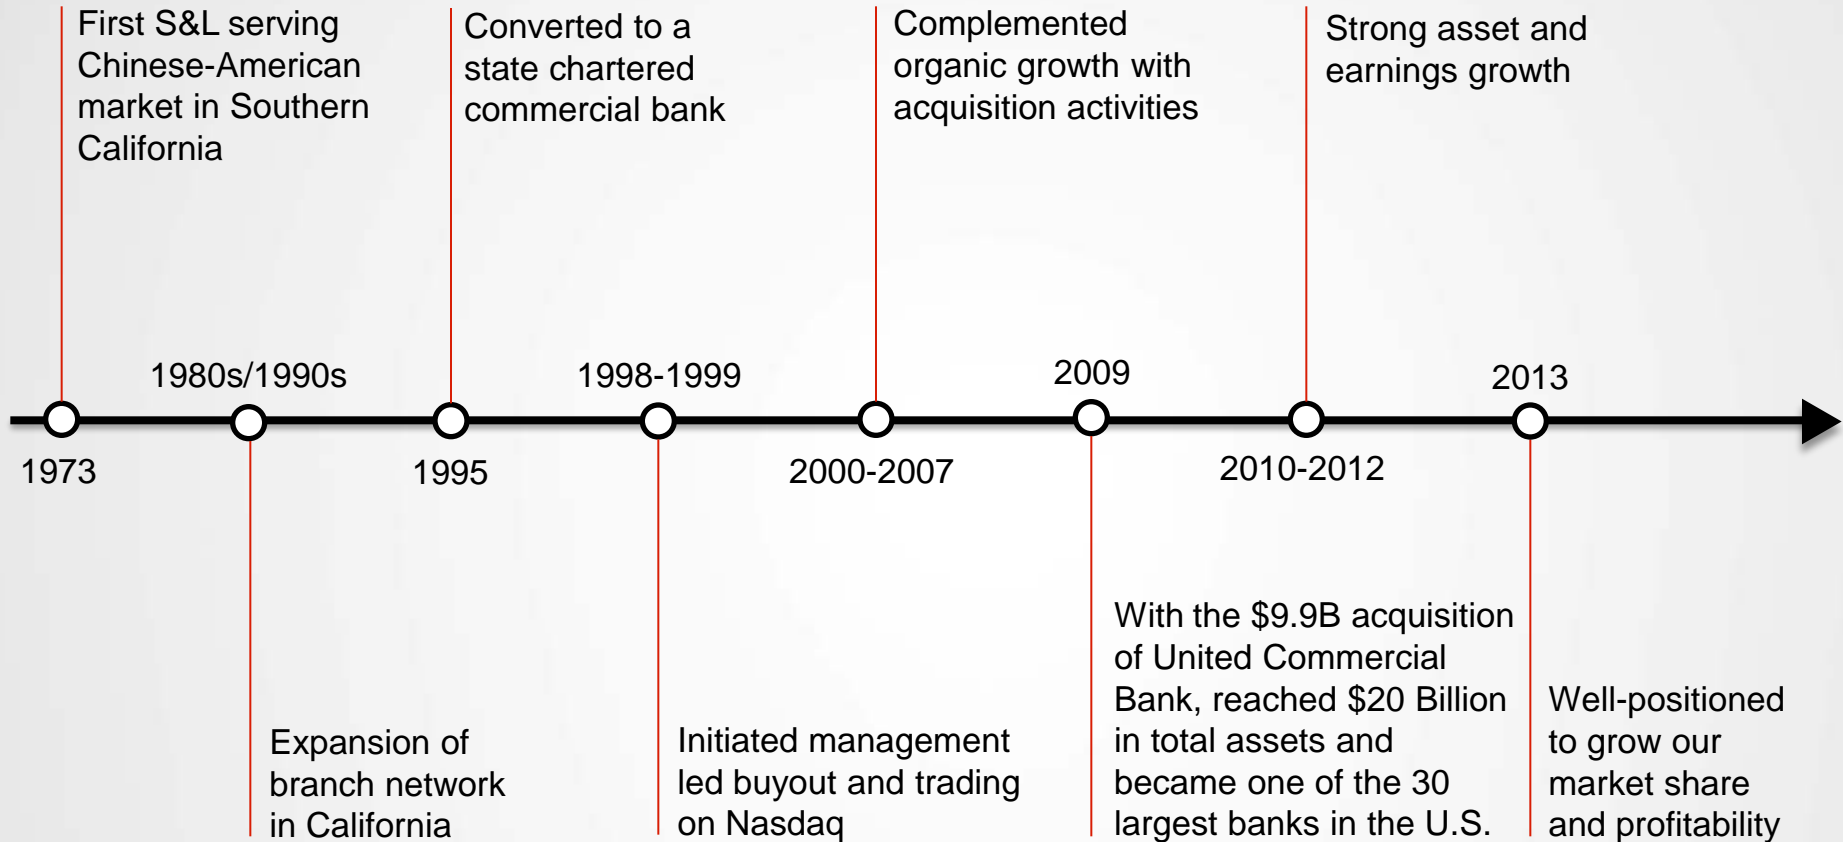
First S&L serving Chinese-American market in Southern California

Converted to a state chartered commercial bank

Complemented organic growth with acquisition activities

Strong asset and earnings growth

1980s/1990s

1998-1999

2009

2013

1973

1995

2000-2007

2010-2012

Expansion of branch network in California

Initiated management led buyout and trading on Nasdaq

With the $9.9B acquisition of United Commercial Bank, reached $20 Billion in total assets and became one of the 30 largest banks in the U.S.

Well-positioned to grow our market share and profitability